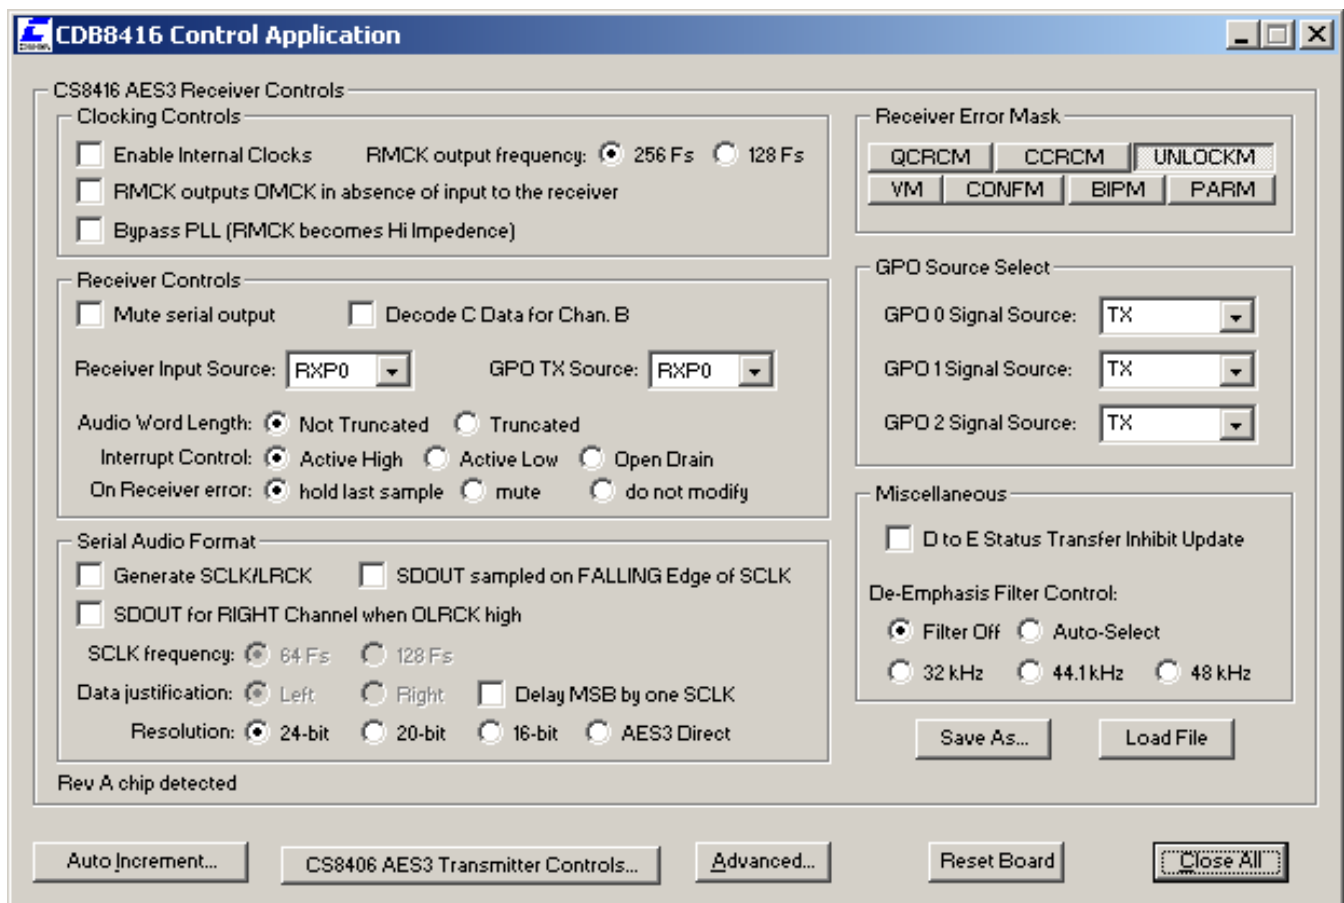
CDB8416 Control Application

CS8416 AES3 Receiver Controls

Clocking Controls

Enable Internal Clocks
RMCK output frequency: 256 Fs 128 Fs
RMCK outputs OMCK in absence of input to the receiver
Bypass PLL (RMCK becomes Hi Impedence)

Receiver Controls

Mute serial output
Decode C Data for Chan. B
Receiver Input Source: RXP0
GPO TX Source: RXP0
Audio Word Length: Not Truncated Truncated
Interrupt Control: Active High Active Low Open Drain
On Receiver error: hold last sample mute do not modify

Serial Audio Format

Generate SCLK/LRCK
SDOUT sampled on FALLING Edge of SCLK
SDOUT for RIGHT Channel when OLRCK high
SCLK frequency: 64 Fs 128 Fs
Data justification: Left Right Delay MSB by one SCLK
Resolution: 24-bit 20-bit 16-bit AES3 Direct

Rev A chip detected

Receiver Error Mask

QCRCM CCRCM UNLOCKM
VM CONFM BIPM PARM

GPO Source Select

GPO 0 Signal Source: TX
GPO 1 Signal Source: TX
GPO 2 Signal Source: TX

Miscellaneous

D to E Status Transfer Inhibit Update
De-Emphasis Filter Control:
Filter Off Auto-Select
32 kHz 44.1 kHz 48 kHz

Save As... Load File

Auto Increment... CS8406 AES3 Transmitter Controls... Advanced... Reset Board Close All